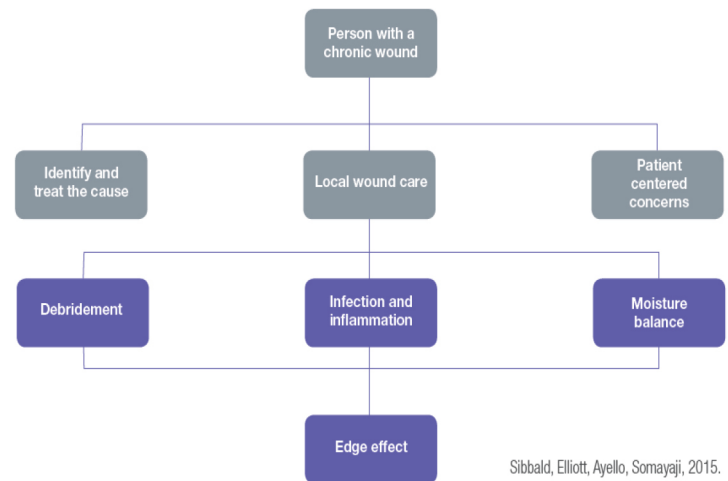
Person with a chronic wound

Identify and treat the cause

Local wound care

Patient centered concerns

Debridement

Infection and inflammation

Moisture balance

Edge effect

Sibbald, Elliott, Ayello, Somayaji, 2015.